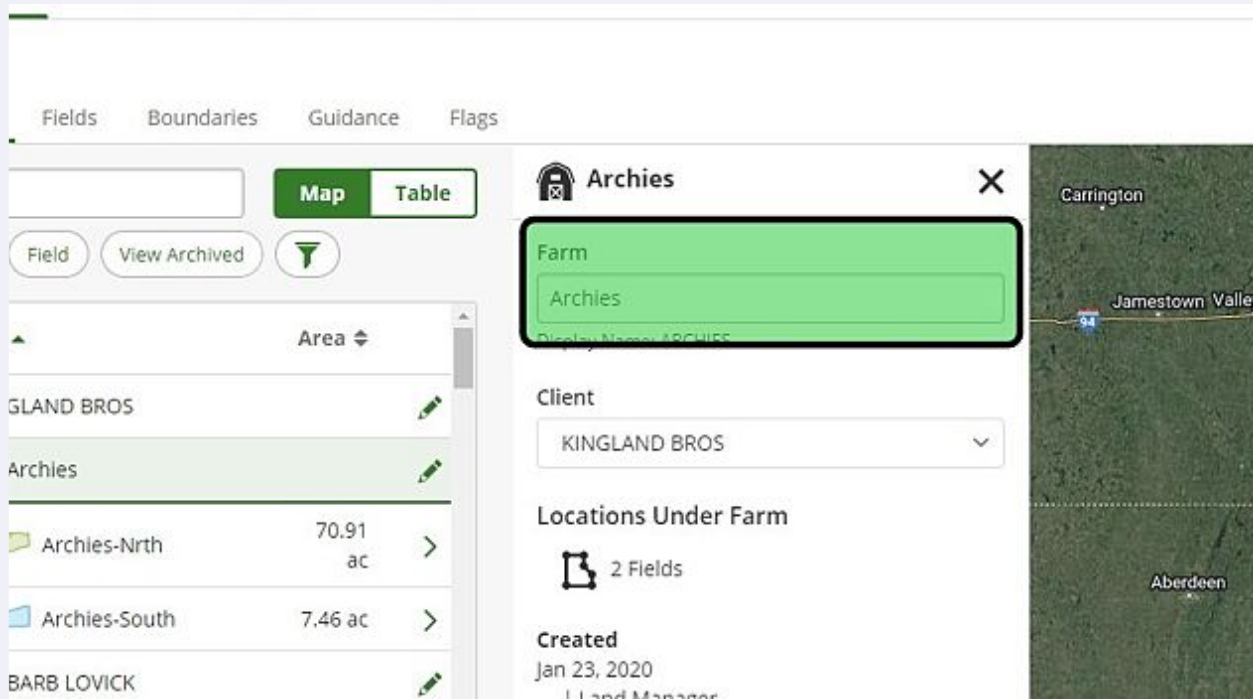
Fields Boundaries Guidance Flags

Map Table

Field View Archived

Area

GLAND BROS

Archies

Archies-Nrth 70.91 ac

Archies-South 7.46 ac

BARB LOVICK

Archies

Farm

Archies

Display Name: ARCHIES

Client

KINGLAND BROS

Locations Under Farm

2 Fields

Created

Jan 23, 2020

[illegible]

Carrington

Jamestown Valle

94

Aberdeen